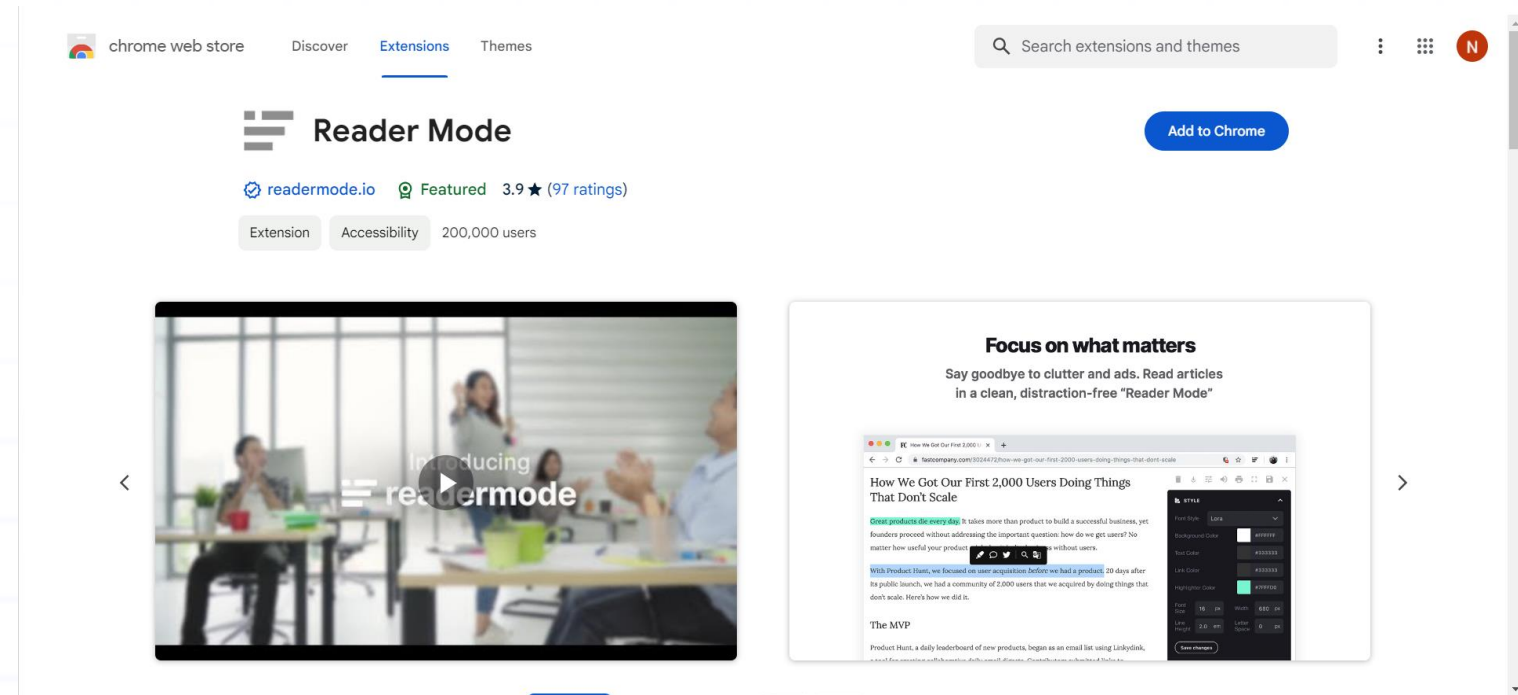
chrome web store Discover Extensions Themes

Search extensions and themes

N

Reader Mode

Add to Chrome

readermode.io Featured 3.9 ★ (97 ratings)

Extension Accessibility 200,000 users

Introducing readermode

Focus on what matters

Say goodbye to clutter and ads. Read articles in a clean, distraction-free "Reader Mode"

How We Got Our First 2,000 Users Doing Things That Don't Scale

Great products die every day. It takes more than product to build a successful business, yet founders proceed without addressing the important question: how do we get users? No matter how useful your product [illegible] s without users.

With Product Hunt, we focused on user acquisition before we had a product. 20 days after its public launch, we had a community of 2,000 users that we acquired by doing things that don't scale. Here's how we did it.

The MVP

Product Hunt, a daily leaderboard of new products, began as an email list using Linkydink, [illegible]

STYLE

Font Style Lora

Background Color #FFFFFF

Text Color #333333

Link Color #333333

Highlighter Color #7FFFD4

Font Size 16 px Width 680 px

Line Height 2.0 em Letter Space 0 px

Save changes